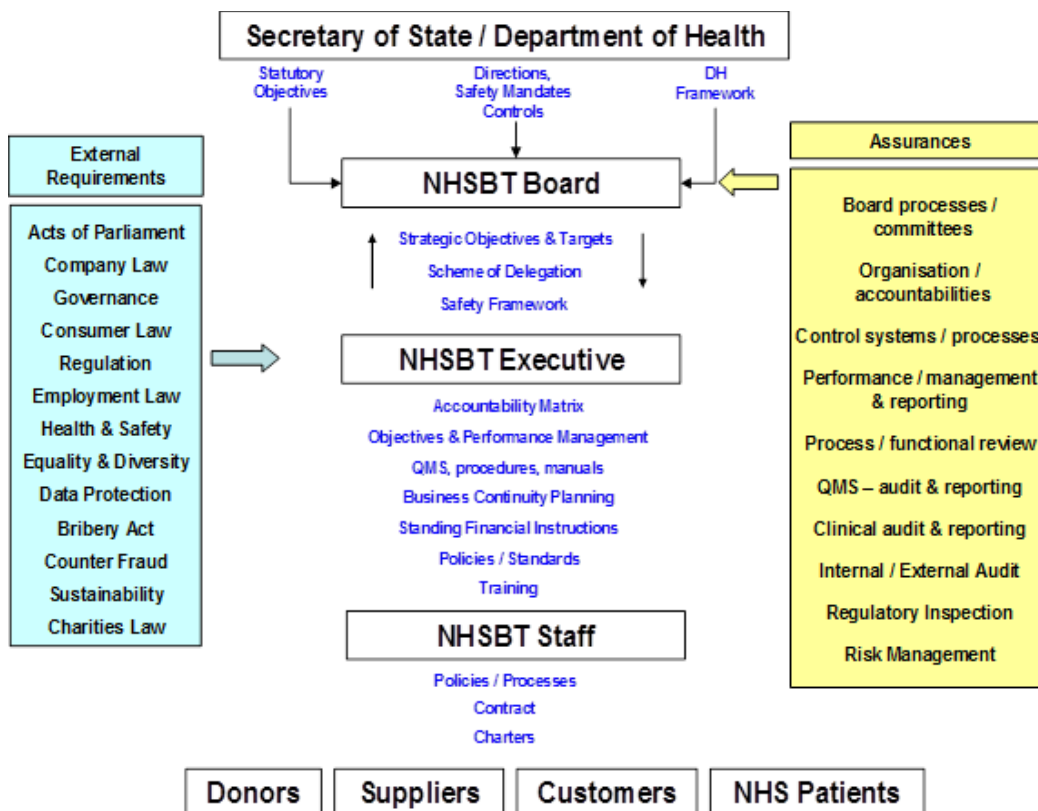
Secretary of State / Department of Health

Statutory Objectives

Directions, Safety Mandates Controls

DH Framework

External Requirements

Acts of Parliament
Company Law
Governance
Consumer Law
Regulation
Employment Law
Health & Safety
Equality & Diversity
Data Protection
Bribery Act
Counter Fraud
Sustainability
Charities Law

NHSBT Board

Strategic Objectives & Targets
Scheme of Delegation
Safety Framework

NHSBT Executive

Accountability Matrix
Objectives & Performance Management
QMS, procedures, manuals
Business Continuity Planning
Standing Financial Instructions
Policies / Standards
Training

NHSBT Staff

Policies / Processes
Contract
Charters

Assurances

Board processes / committees
Organisation / accountabilities
Control systems / processes
Performance / management & reporting
Process / functional review
QMS – audit & reporting
Clinical audit & reporting
Internal / External Audit
Regulatory Inspection
Risk Management

Donors
Suppliers
Customers
NHS Patients